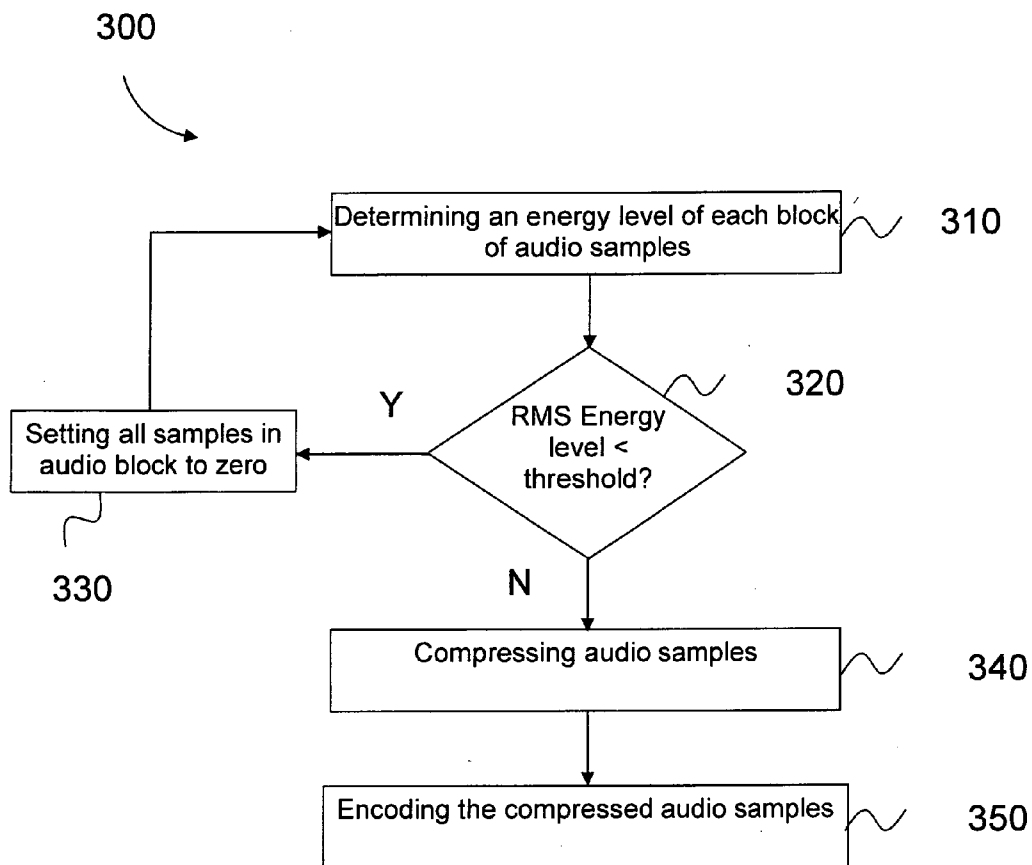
300

Determining an energy level of each block of audio samples

310

320

Y

RMS Energy level < threshold?

Setting all samples in audio block to zero

330

N

Compressing audio samples

340

Encoding the compressed audio samples

350